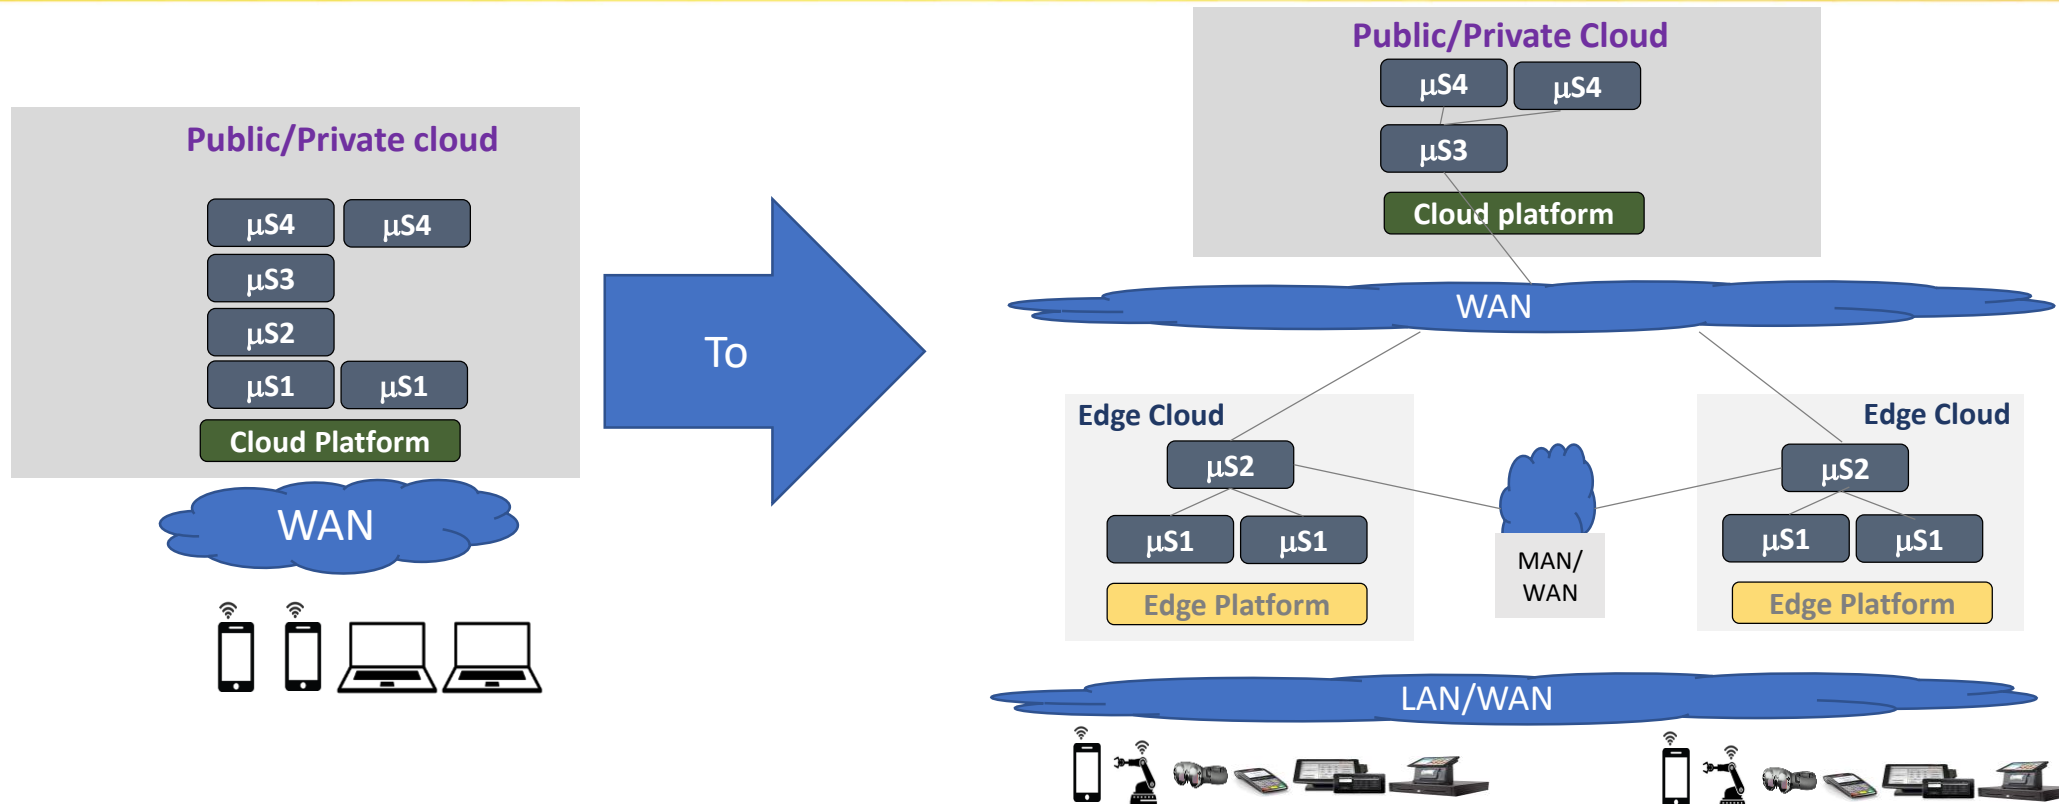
Public/Private cloud

μS4 μS4
μS3
μS2
μS1 μS1
Cloud Platform

WAN

To

Public/Private Cloud

μS4 μS4
μS3
Cloud platform

WAN

Edge Cloud

μS2
μS1 μS1
Edge Platform

MAN/ WAN

Edge Cloud

μS2
μS1 μS1
Edge Platform

LAN/WAN